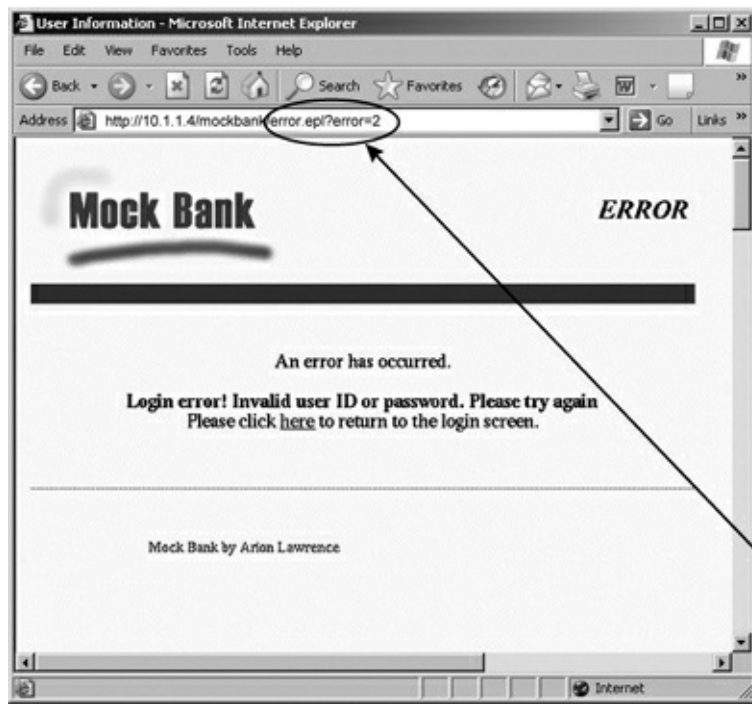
User Information - Microsoft Internet Explorer

File Edit View Favorites Tools Help

Back Search Favorites

Address http://10.1.1.4/mockbank/error.epl?error=2 Go Links

Mock Bank

ERROR

An error has occurred.

Login error! Invalid user ID or password. Please try again
Please click here to return to the login screen.

Mock Bank by Arion Lawrence

Internet